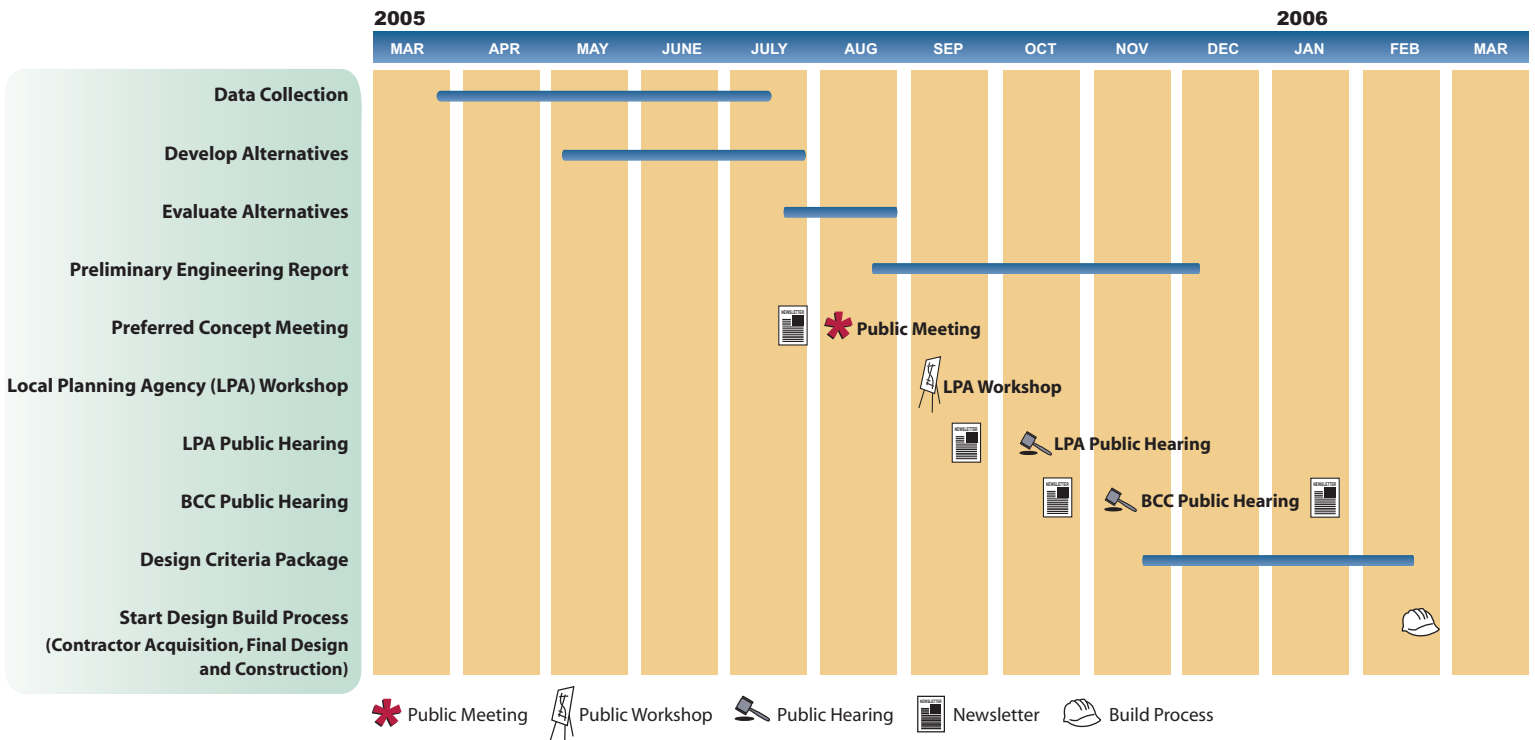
2005

2006

| MAR | APR | MAY | JUNE | JULY | AUG | SEP | OCT | NOV | DEC | JAN | FEB | MAR |
|---|---|---|---|---|---|---|---|---|---|---|---|---|

Data Collection

Develop Alternatives

Evaluate Alternatives

Preliminary Engineering Report

Preferred Concept Meeting

Local Planning Agency (LPA) Workshop

LPA Public Hearing

BCC Public Hearing

Design Criteria Package

Start Design Build Process (Contractor Acquisition, Final Design and Construction)

NEWSLETTER Public Meeting

LPA Workshop

NEWSLETTER LPA Public Hearing

NEWSLETTER BCC Public Hearing NEWSLETTER

Public Meeting Public Workshop Public Hearing NEWSLETTER Newsletter Build Process